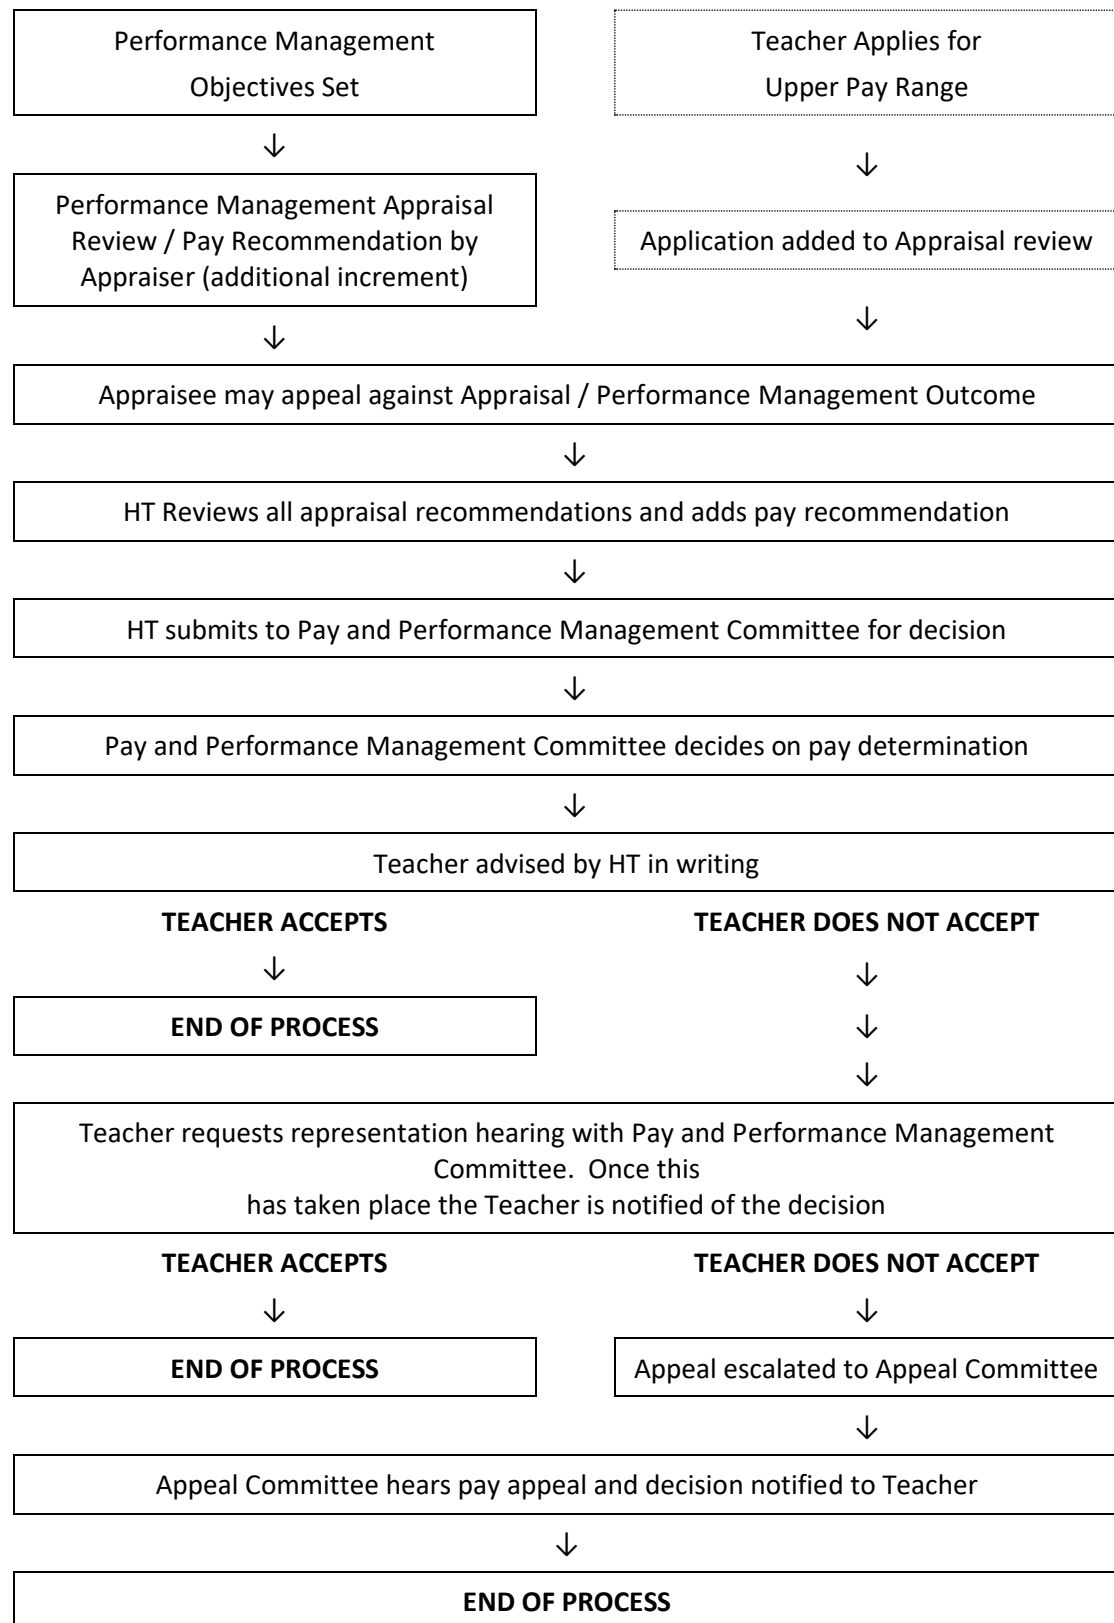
Performance Management Objectives Set

↓

Performance Management Appraisal Review / Pay Recommendation by Appraiser (additional increment)

↓

Teacher Applies for Upper Pay Range

↓

Application added to Appraisal review

↓

Appraisee may appeal against Appraisal / Performance Management Outcome

↓

HT Reviews all appraisal recommendations and adds pay recommendation

↓

HT submits to Pay and Performance Management Committee for decision

↓

Pay and Performance Management Committee decides on pay determination

↓

Teacher advised by HT in writing

**TEACHER ACCEPTS**

↓

**END OF PROCESS**

**TEACHER DOES NOT ACCEPT**

↓

↓

↓

Teacher requests representation hearing with Pay and Performance Management Committee. Once this has taken place the Teacher is notified of the decision

**TEACHER ACCEPTS**

↓

**END OF PROCESS**

**TEACHER DOES NOT ACCEPT**

↓

Appeal escalated to Appeal Committee

↓

Appeal Committee hears pay appeal and decision notified to Teacher

↓

**END OF PROCESS**